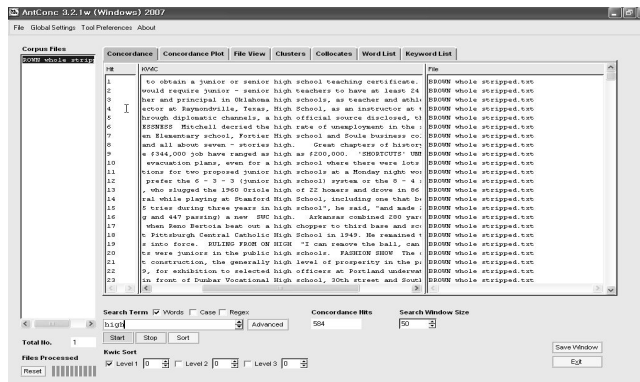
AntConc 3.2.1w (Windows) 2007

File Global Settings Tool Preferences About

Corpus Files
BROWN whole strip

Concordance | Concordance Plot | File View | Clusters | Collocates | Word List | Keyword List

| Hit | KWIC | File |
|---|---|---|
| 1 | to obtain a junior or senior high school teaching certificate. | BROWN whole stripped.txt |
| 2 | would require junior - senior high teachers to have at least 24 | BROWN whole stripped.txt |
| 3 | her and principal in Oklahoma high schools, as teacher and athl | BROWN whole stripped.txt |
| 4 | ector at Raymondville, Texas, high School, as an instructor at | BROWN whole stripped.txt |
| 5 | hrough diplomatic channels, a high official source disclosed, t | BROWN whole stripped.txt |
| 6 | ESSNESS Mitchell decried the high rate of unemployment in the | BROWN whole stripped.txt |
| 7 | an Elementary school, Fortier High school and Soule business co | BROWN whole stripped.txt |
| 8 | and all about seven - stories high. Great chapters of histor | BROWN whole stripped.txt |
| 9 | e $344,000 job have ranged as high as $200,000. 'SHORTCUTS' UNE | BROWN whole stripped.txt |
| 10 | evacuation plans, even for a high school where there were lots | BROWN whole stripped.txt |
| 11 | tions for two proposed junior high schools at a Monday night vo | BROWN whole stripped.txt |
| 12 | prefer the 6 - 3 - 3 (junior high school) system or the 8 - 4 | BROWN whole stripped.txt |
| 13 | , who slugged the 1960 Oriole high of 22 homers and drove in 86 | BROWN whole stripped.txt |
| 14 | ral while playing at Stamford High School, including one that b | BROWN whole stripped.txt |
| 15 | 5 tries during three years in high school", he said, "and made | BROWN whole stripped.txt |
| 16 | g and 447 passing) a new SWC high. Arkansas combined 200 yar | BROWN whole stripped.txt |
| 17 | when Pete Bertoia beat out a high chopper to third base and sc | BROWN whole stripped.txt |
| 18 | t Pittsburgh Central Catholic High School in 1949. He remained | BROWN whole stripped.txt |
| 19 | s into force. RULING FROM ON HIGH "I can remove the ball, can | BROWN whole stripped.txt |
| 20 | ts were juniors in the public high schools. FASHION SHOW The | BROWN whole stripped.txt |
| 21 | t construction, the generally high level of prosperity in the p | BROWN whole stripped.txt |
| 22 | 9, for exhibition to selected high officers at Portland underwa | BROWN whole stripped.txt |
| 23 | in front of Dunbar Vocational high school, 30th street and Sout | BROWN whole stripped.txt |

Total No. 1
Files Processed
Reset

Search Term ☑ Words ☐ Case ☐ Regex
high
Advanced
Start Stop Sort
Concordance Hits
584
Search Window Size
50
Kwic Sort
☑ Level 1 0 ☐ Level 2 0 ☐ Level 3 0
Save Window
Exit